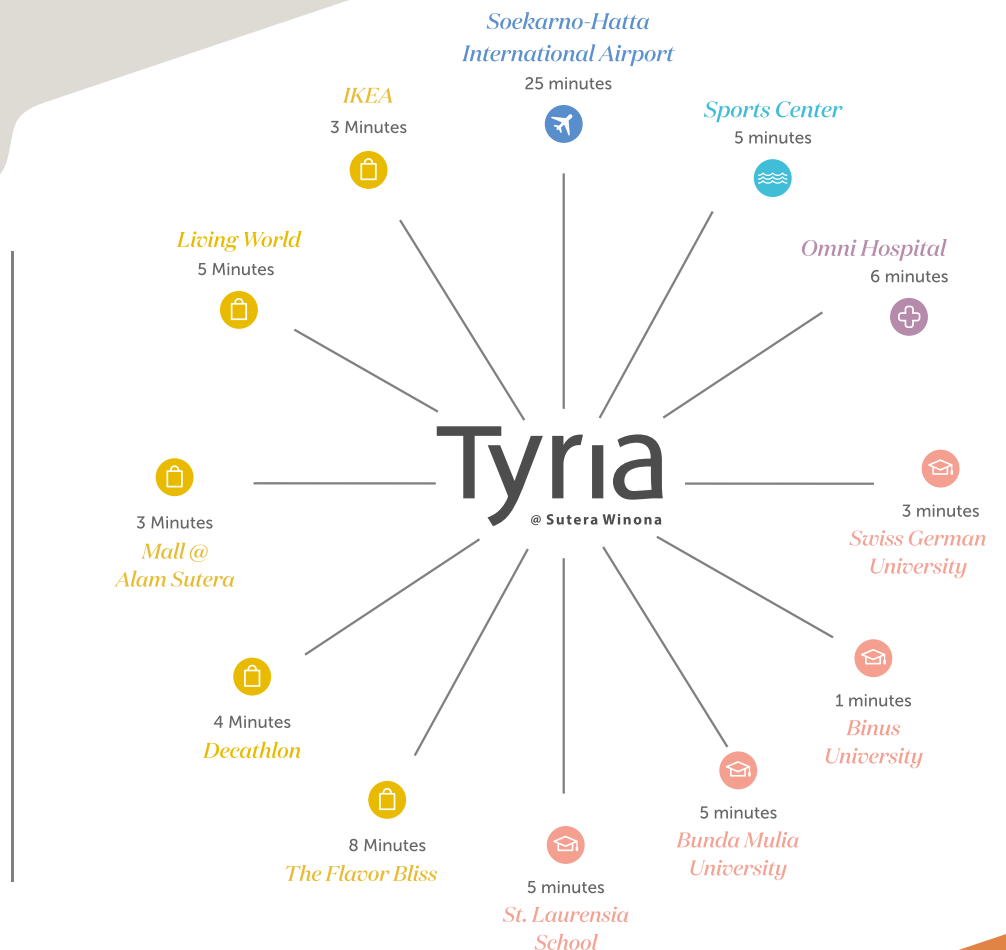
Soekarno-Hatta International Airport
25 minutes

IKEA
3 Minutes

Sports Center
5 minutes

Living World
5 Minutes

Omni Hospital
6 minutes

Tyria
@ Sutera Winona

3 Minutes
Mall @ Alam Sutera

3 minutes
Swiss German University

4 Minutes
Decathlon

1 minutes
Binus University

8 Minutes
The Flavor Bliss

5 minutes
St. Laurensia School

5 minutes
Bunda Mulia University